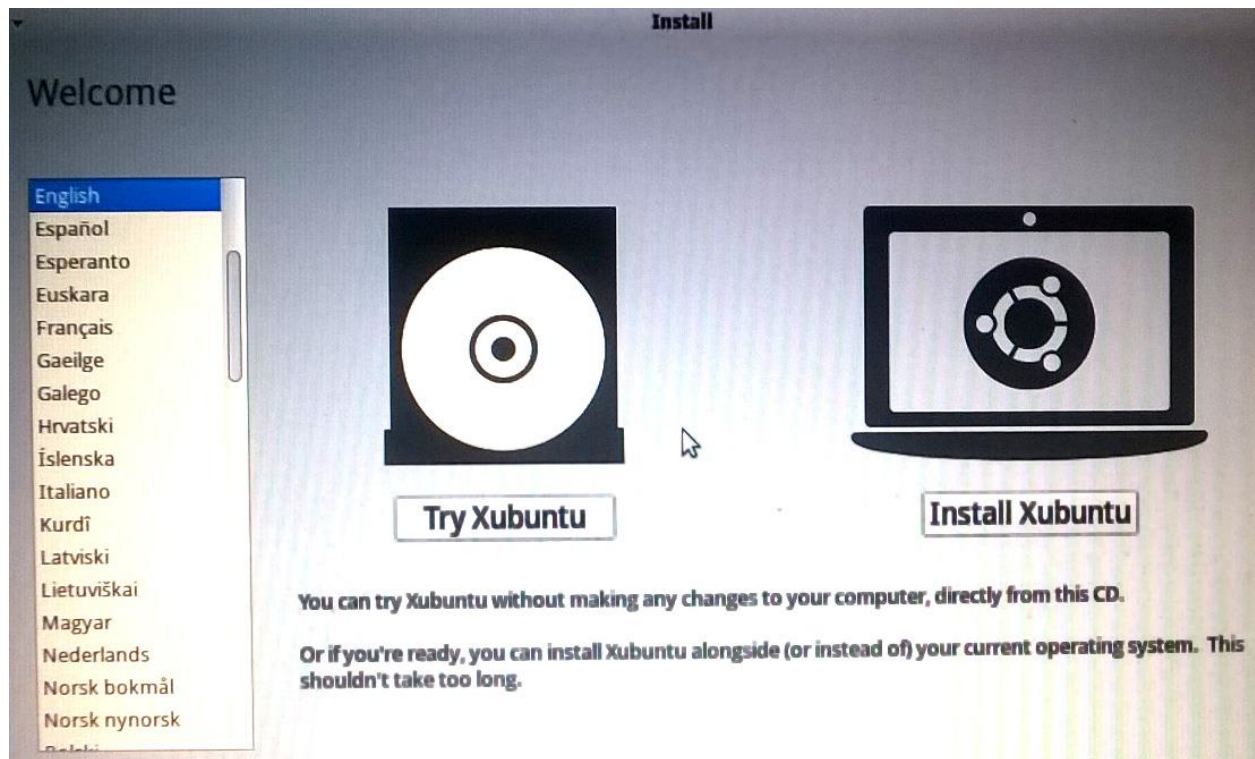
Install

Welcome

English
Español
Esperanto
Euskara
Français
Gaeilge
Galego
Hrvatski
Íslenska
Italiano
Kurdî
Latviski
Lietuviškai
Magyar
Nederlands
Norsk bokmål
Norsk nynorsk
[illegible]

Try Xubuntu

Install Xubuntu

You can try Xubuntu without making any changes to your computer, directly from this CD.

Or if you're ready, you can install Xubuntu alongside (or instead of) your current operating system. This shouldn't take too long.